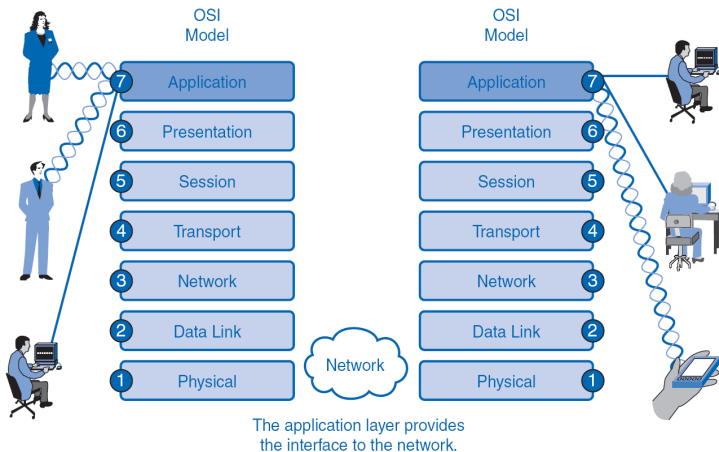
OSI Model

7 Application
6 Presentation
5 Session
4 Transport
3 Network
2 Data Link
1 Physical

Network

OSI Model

Application 7
Presentation 6
Session 5
Transport 4
Network 3
Data Link 2
Physical 1

The application layer provides the interface to the network.